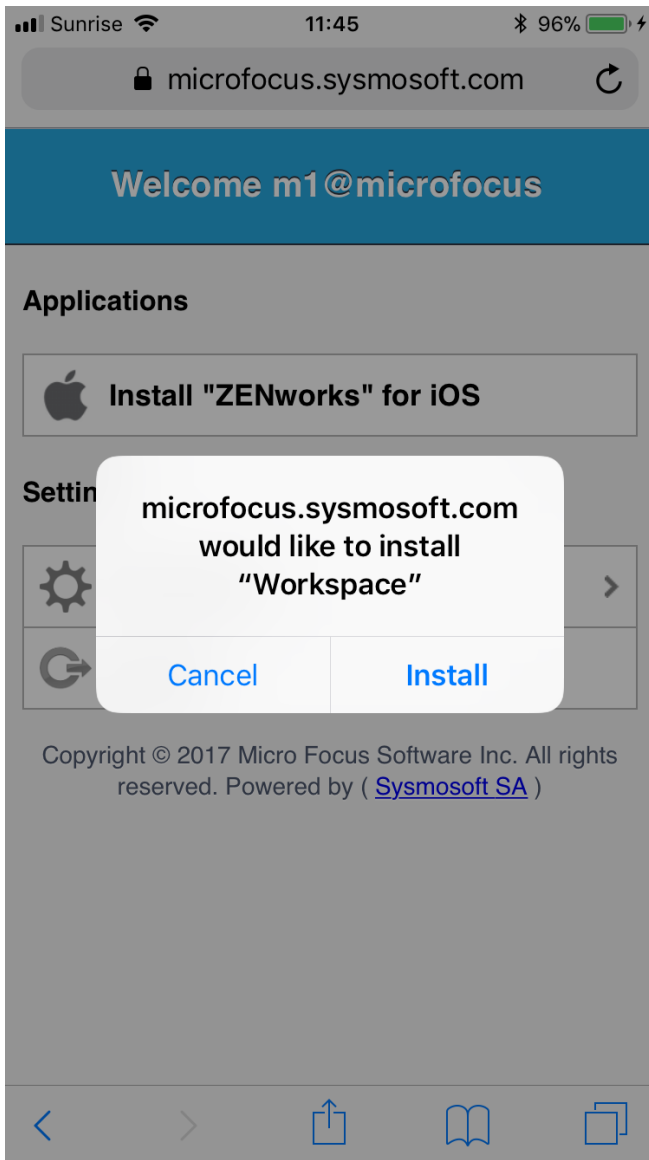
Sunrise 11:45 96%

microfocus.sysmosoft.com

Welcome m1@microfocus

Applications

Install "ZENworks" for iOS

Settin

microfocus.sysmosoft.com would like to install “Workspace”

Cancel Install

Copyright © 2017 Micro Focus Software Inc. All rights reserved. Powered by ( Sysmosoft SA )